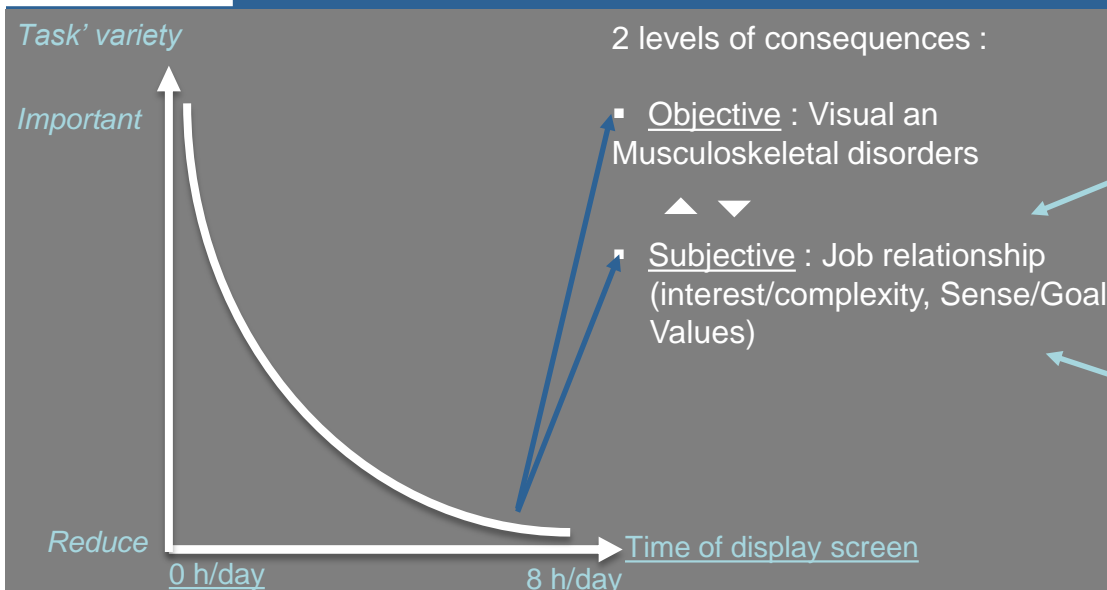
Task' variety

Important

Reduce

0 h/day

8 h/day

Time of display screen

2 levels of consequences :

▪ Objective : Visual an Musculoskeletal disorders

▪ Subjective : Job relationship (interest/complexity, Sense/Goal Values)